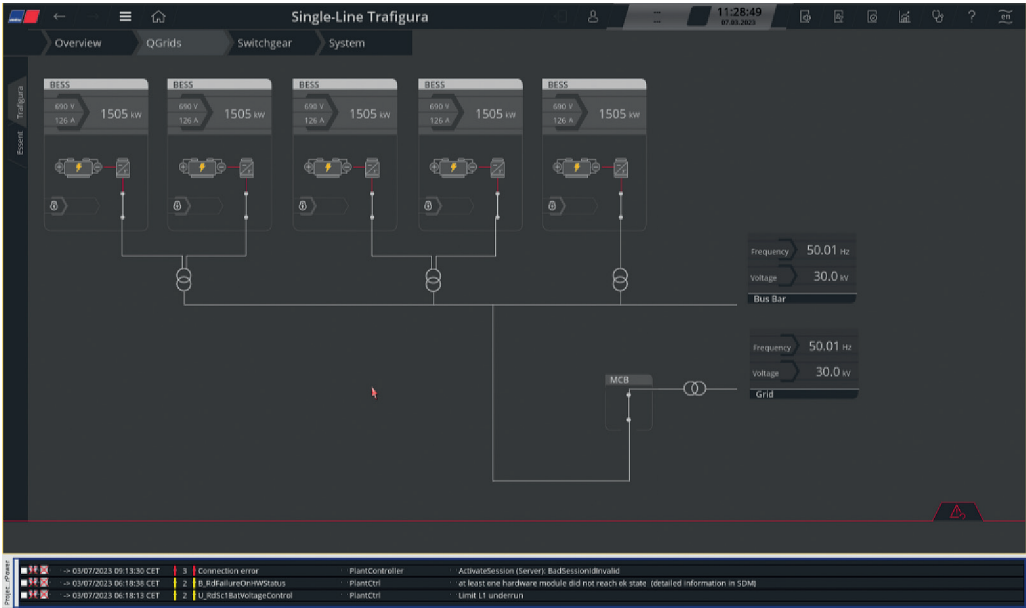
Single-Line Trafigura

11:28:49
07.03.2023

Overview QGrids Switchgear System

Trafigura
Essent

BESS
690 V
126 A
1505 kW

BESS
690 V
126 A
1505 kW

BESS
690 V
126 A
1505 kW

BESS
690 V
126 A
1505 kW

BESS
690 V
126 A
1505 kW

Frequency 50.01 Hz
Voltage 30.0 kV
Bus Bar

Frequency 50.01 Hz
Voltage 30.0 kV
Grid

MCB

| | | | | | |
|---|---|---|---|---|---|
| -> 03/07/2023 09:13:30 CET | 3 | Connection error | PlantController | ActivateSession (Server): BadSessionIdInvalid |
| -> 03/07/2023 06:18:38 CET | 2 | B_RdFailureOnHWStatus | PlantCtrl | at least one hardware module did not reach ok state (detailed information in SDM) |
| -> 03/07/2023 06:18:13 CET | 2 | U_RdSc1BatVoltageControl | PlantCtrl | Limit L1 underrun |

Projet. cPower